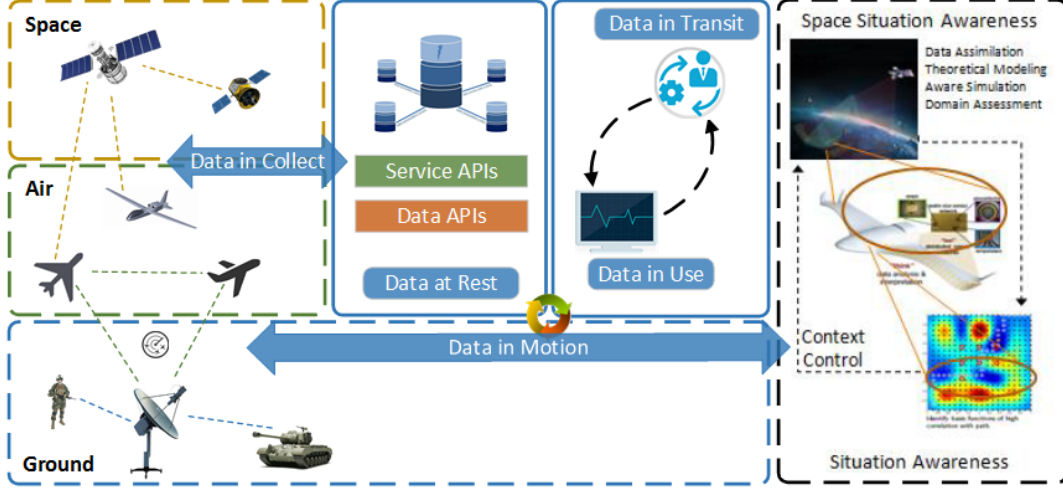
Space

Air

Ground

Data in Collect

Service APIs

Data APIs

Data at Rest

Data in Transit

Data in Use

Data in Motion

Space Situation Awareness

Data Assimilation
Theoretical Modeling
Aware Simulation
Domain Assessment

Context
Control

Situation Awareness